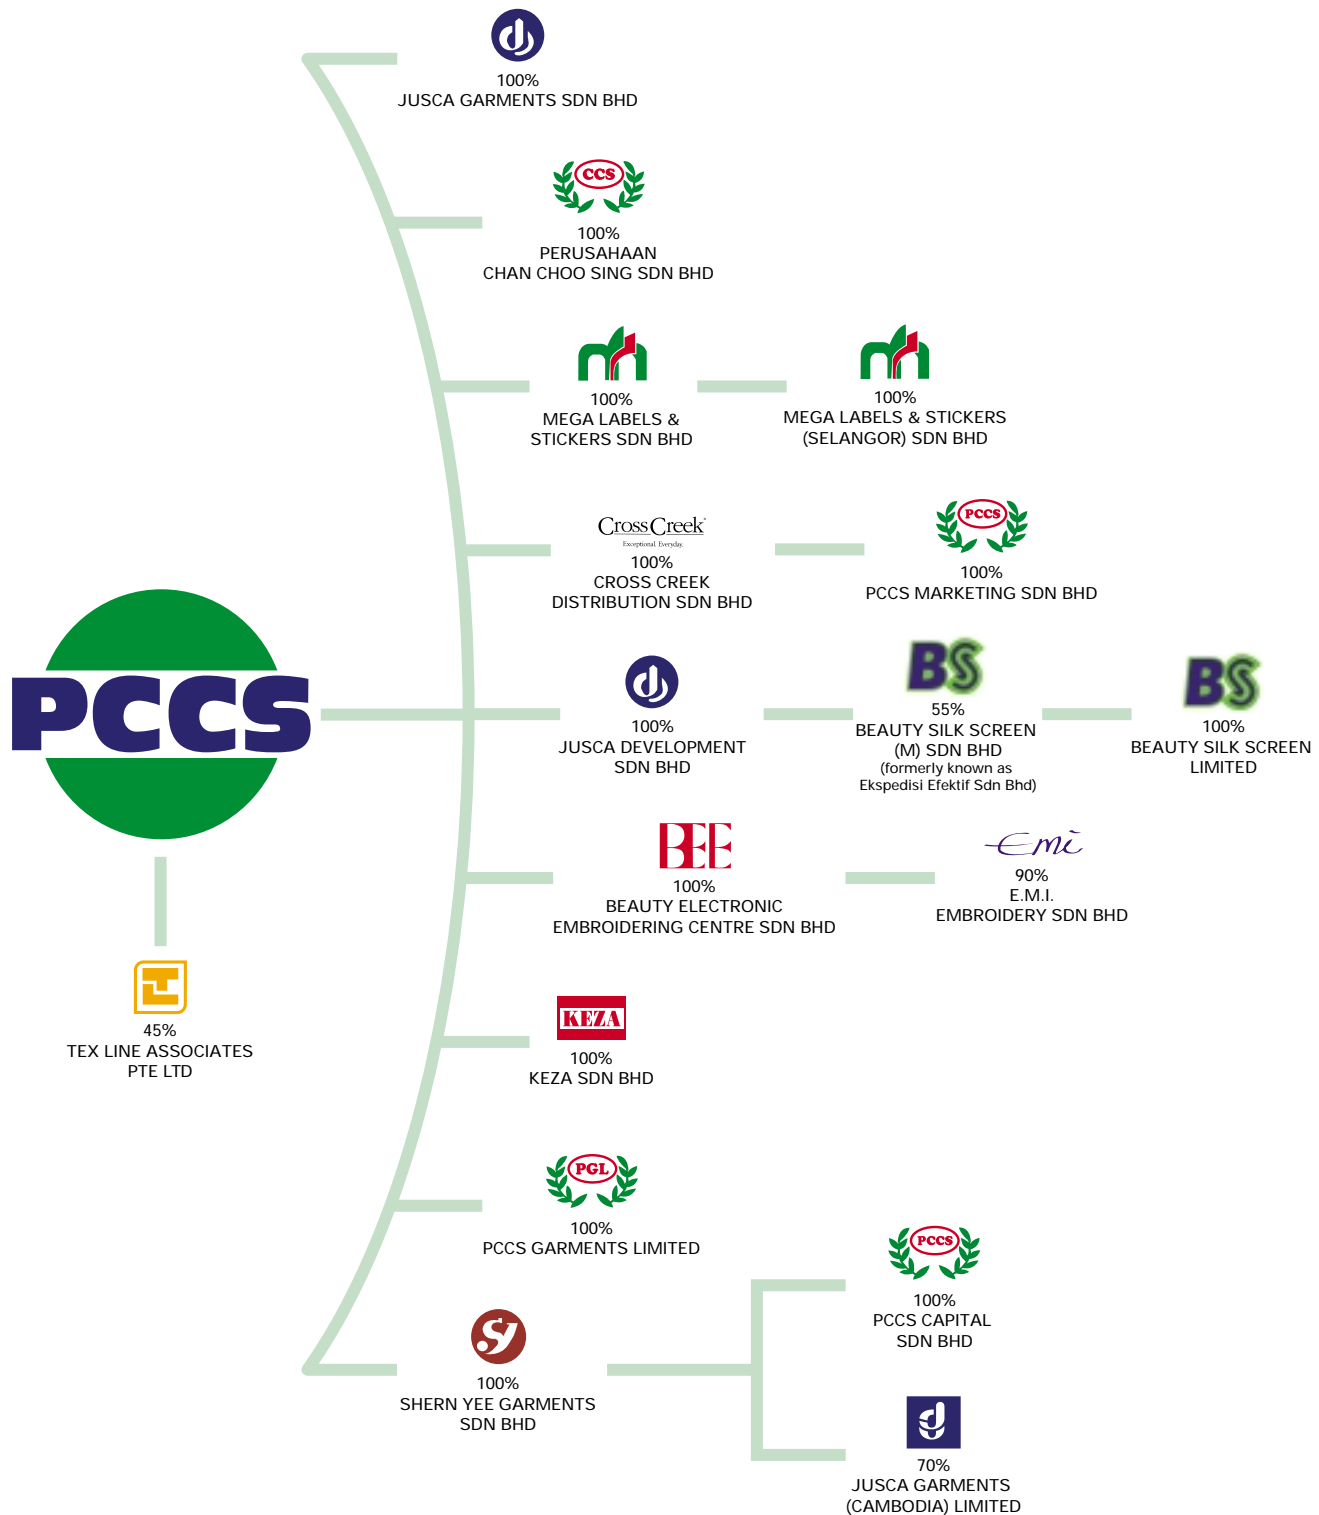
100%
JUSCA GARMENTS SDN BHD

CCS
100%
PERUSAHAAN
CHAN CHOO SING SDN BHD

100%
MEGA LABELS &
STICKERS SDN BHD

100%
MEGA LABELS & STICKERS
(SELANGOR) SDN BHD

CrossCreek
Exceptional. Everyday.
100%
CROSS CREEK
DISTRIBUTION SDN BHD

PCCS
100%
PCCS MARKETING SDN BHD

PCCS

100%
JUSCA DEVELOPMENT
SDN BHD

BS
55%
BEAUTY SILK SCREEN
(M) SDN BHD
(formerly known as
Ekspedisi Efektif Sdn Bhd)

BS
100%
BEAUTY SILK SCREEN
LIMITED

BEE
100%
BEAUTY ELECTRONIC
EMBROIDERING CENTRE SDN BHD

Emi
90%
E.M.I.
EMBROIDERY SDN BHD

45%
TEX LINE ASSOCIATES
PTE LTD

KEZA
100%
KEZA SDN BHD

PGL
100%
PCCS GARMENTS LIMITED

PCCS
100%
PCCS CAPITAL
SDN BHD

100%
SHERN YEE GARMENTS
SDN BHD

70%
JUSCA GARMENTS
(CAMBODIA) LIMITED